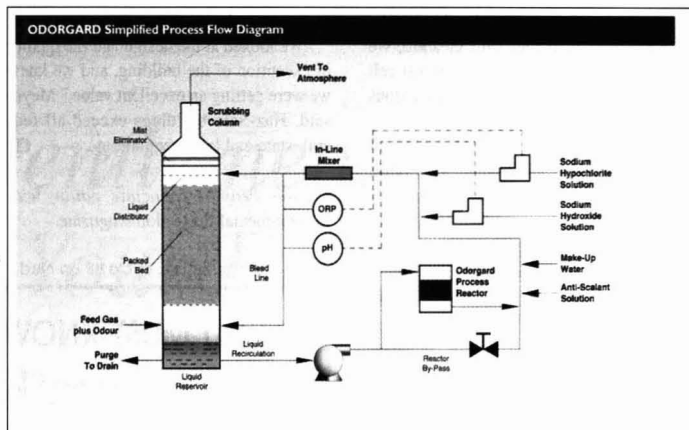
ODORGARD Simplified Process Flow Diagram

Vent To Atmosphere

Scrubbing Column

Mist Eliminator

In-Line Mixer

Sodium Hypochlorite Solution

Liquid Distributor

ORP

Sodium Hydroxide Solution

pH

Packed Bed

Bleed Line

Make-Up Water

Odorgard Process Reactor

Anti-Scalant Solution

Feed Gas plus Odour

Purge To Drain

Liquid Recirculation

Reactor By-Pass

Liquid Reservoir